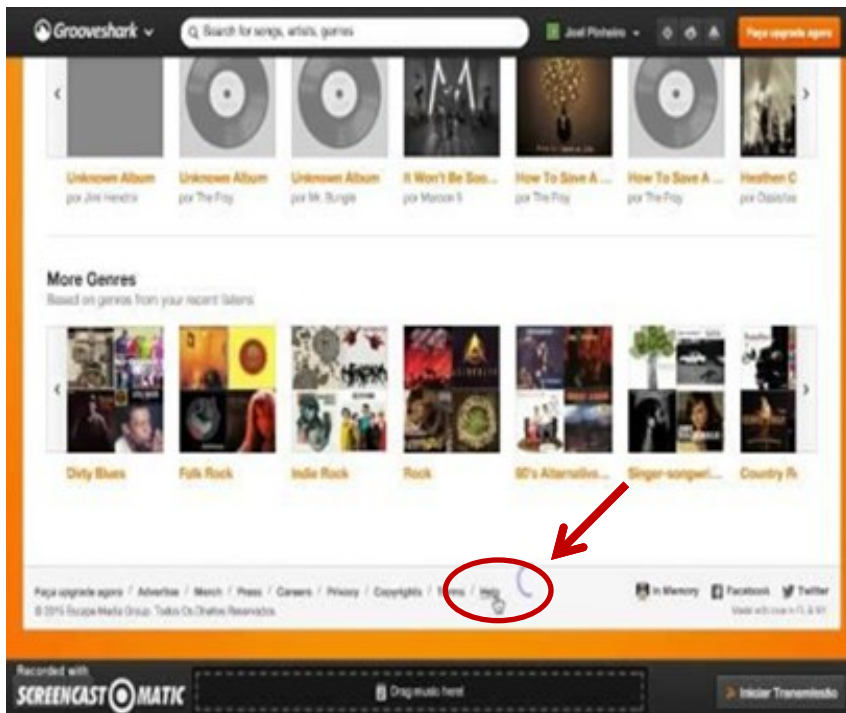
Grooveshark

Search for songs, artists, genres

Joel Pinheiro

Faça upgrade agora

Unknown Album
por Jimi Hendrix

Unknown Album
por The Fray

Unknown Album
por Mr. Bungle

It Won't Be Soo...
por Maroon 5

How To Save A ...
por The Fray

How To Save A ...
por The Fray

Heathen C
por Opiate

More Genres

Based on genres from your recent listens

Dirty Blues

Folk Rock

Indie Rock

Rock

90's Alternativo...

Singer-songwri...

Country R

Faça upgrade agora / Advertise / Merch / Press / Careers / Privacy / Copyrights / Terms / Help

© 2015 Escape Media Group. Todos Os Direitos Reservados.

In Memory

Facebook

Twitter

Made with love in FL & NY

Recorded with

SCREENCAST O MATIC

Drag music here!

Iniciar Transmissão